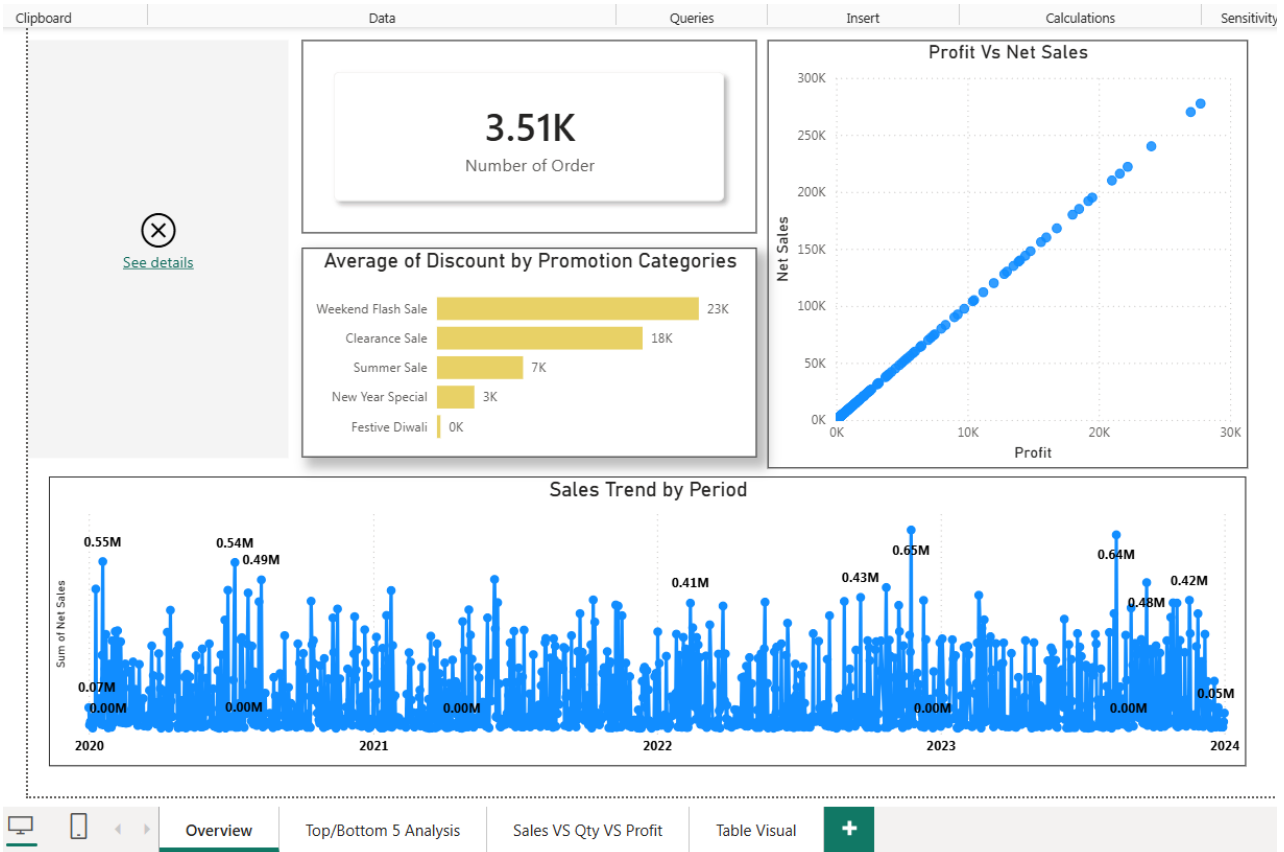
Clipboard Data Queries Insert Calculations Sensitivity

See details

3.51K
Number of Order

Average of Discount by Promotion Categories

| | |
|---|---|
| Weekend Flash Sale | 23K |
| Clearance Sale | 18K |
| Summer Sale | 7K |
| New Year Special | 3K |
| Festive Diwali | 0K |

Profit Vs Net Sales

300K
250K
200K
150K
100K
50K
0K
Net Sales
0K 10K 20K 30K
Profit

Sales Trend by Period

Sum of Net Sales

0.55M 0.54M 0.49M 0.41M 0.43M 0.65M 0.64M 0.48M 0.42M
0.07M 0.00M 0.00M 0.00M 0.00M 0.00M 0.05M

2020 2021 2022 2023 2024

Overview Top/Bottom 5 Analysis Sales VS Qty VS Profit Table Visual +